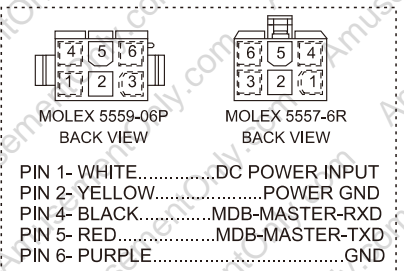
4 5 6
1 2 3
MOLEX 5559-06P
BACK VIEW

6 5 4
3 2 1
MOLEX 5557-6R
BACK VIEW

PIN 1- WHITE...............DC POWER INPUT
PIN 2- YELLOW....................POWER GND
PIN 4- BLACK..............MDB-MASTER-RXD
PIN 5- RED...................MDB-MASTER-TXD
PIN 6- PURPLE..........................................GND